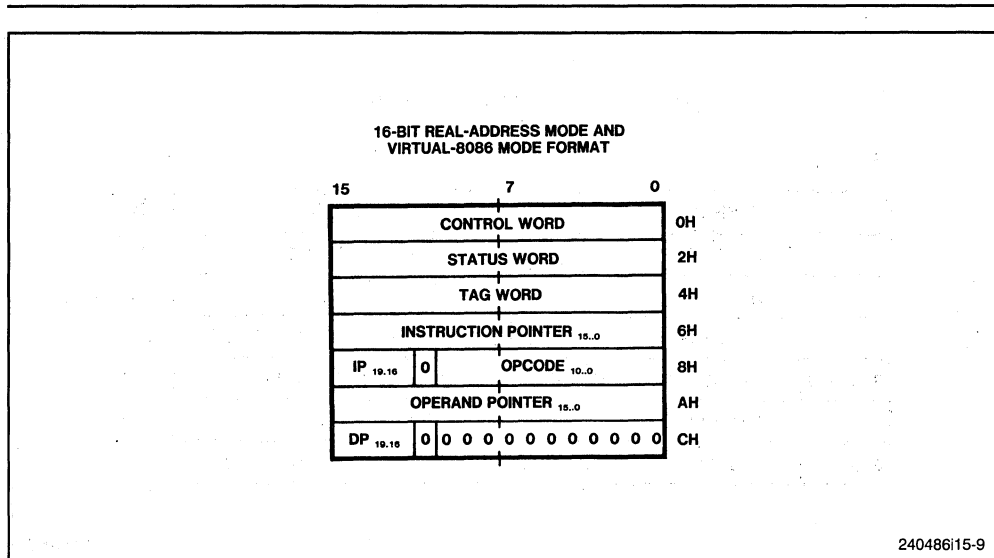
16-BIT REAL-ADDRESS MODE AND VIRTUAL-8086 MODE FORMAT

15 7 0

| CONTROL WORD | 0H |
|---|---|
| STATUS WORD | 2H |
| TAG WORD | 4H |
| INSTRUCTION POINTER $_{15..0}$ | 6H |
| IP $_{19.16}$ \| 0 \| OPCODE $_{10..0}$ | 8H |
| OPERAND POINTER $_{15..0}$ | AH |
| DP $_{19.16}$ \| 0 \| 0 0 0 0 0 0 0 0 0 0 0 0 | CH |

240486i15-9